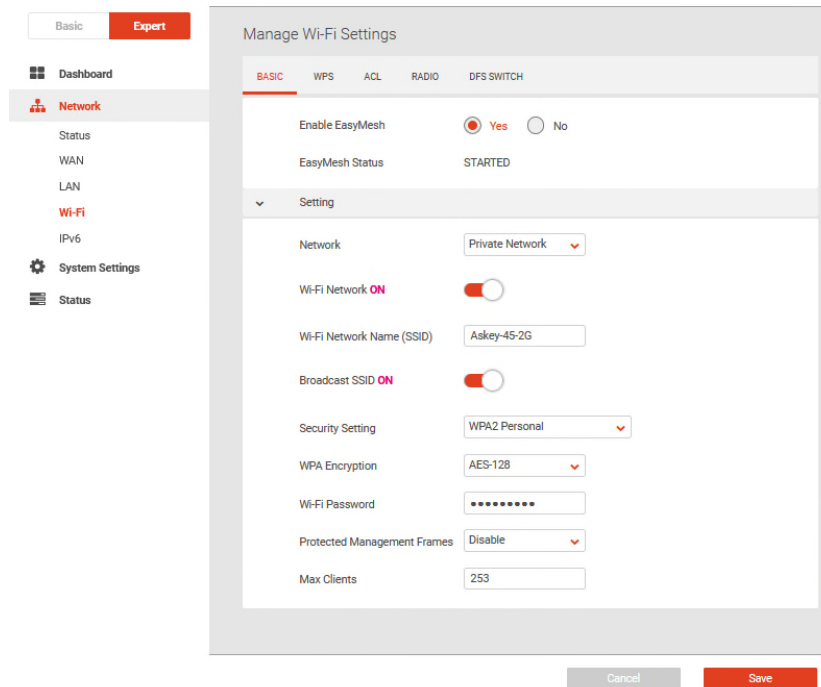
Basic Expert

Dashboard
Network
Status
WAN
LAN
Wi-Fi
IPv6
System Settings
Status

Manage Wi-Fi Settings

BASIC WPS ACL RADIO DFS SWITCH

Enable EasyMesh Yes No
EasyMesh Status STARTED

Setting

Network Private Network
Wi-Fi Network ON
Wi-Fi Network Name (SSID) Askey-45-2G
Broadcast SSID ON
Security Setting WPA2 Personal
WPA Encryption AES-128
Wi-Fi Password •••••••••
Protected Management Frames Disable
Max Clients 253

Cancel Save